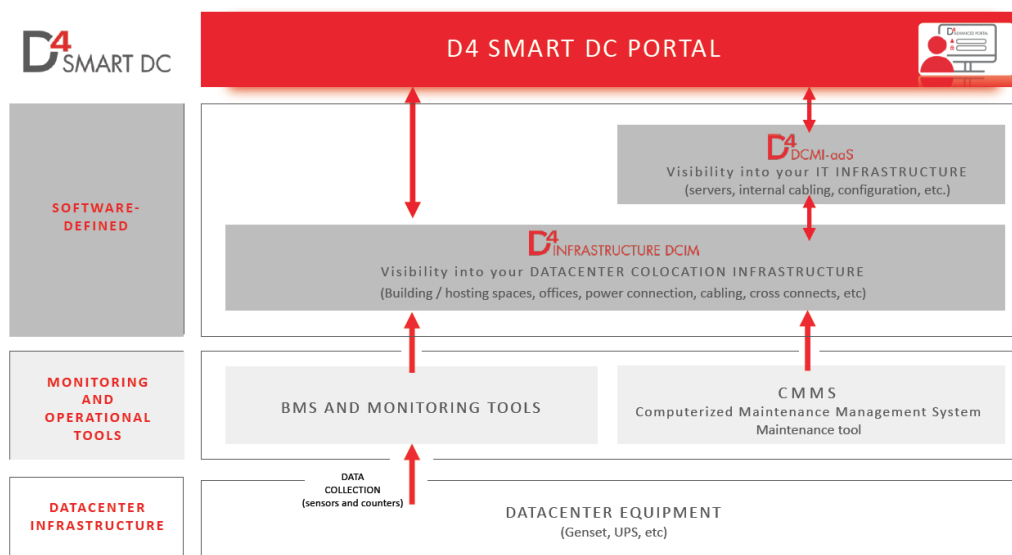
D4 SMART DC

D4 SMART DC PORTAL

D4 ADVANCED PORTAL

SOFTWARE-DEFINED

D4 DCMI-aaS
Visibility into your IT INFRASTRUCTURE
(servers, internal cabling, configuration, etc.)

D4 INFRASTRUCTURE DCIM
Visibility into your DATACENTER COLOCATION INFRASTRUCTURE
(Building / hosting spaces, offices, power connection, cabling, cross connects, etc)

MONITORING AND OPERATIONAL TOOLS

BMS AND MONITORING TOOLS

CMMS
Computerized Maintenance Management System
Maintenance tool

DATACENTER INFRASTRUCTURE

DATA COLLECTION
(sensors and counters)

DATACENTER EQUIPMENT
(Genset, UPS, etc)